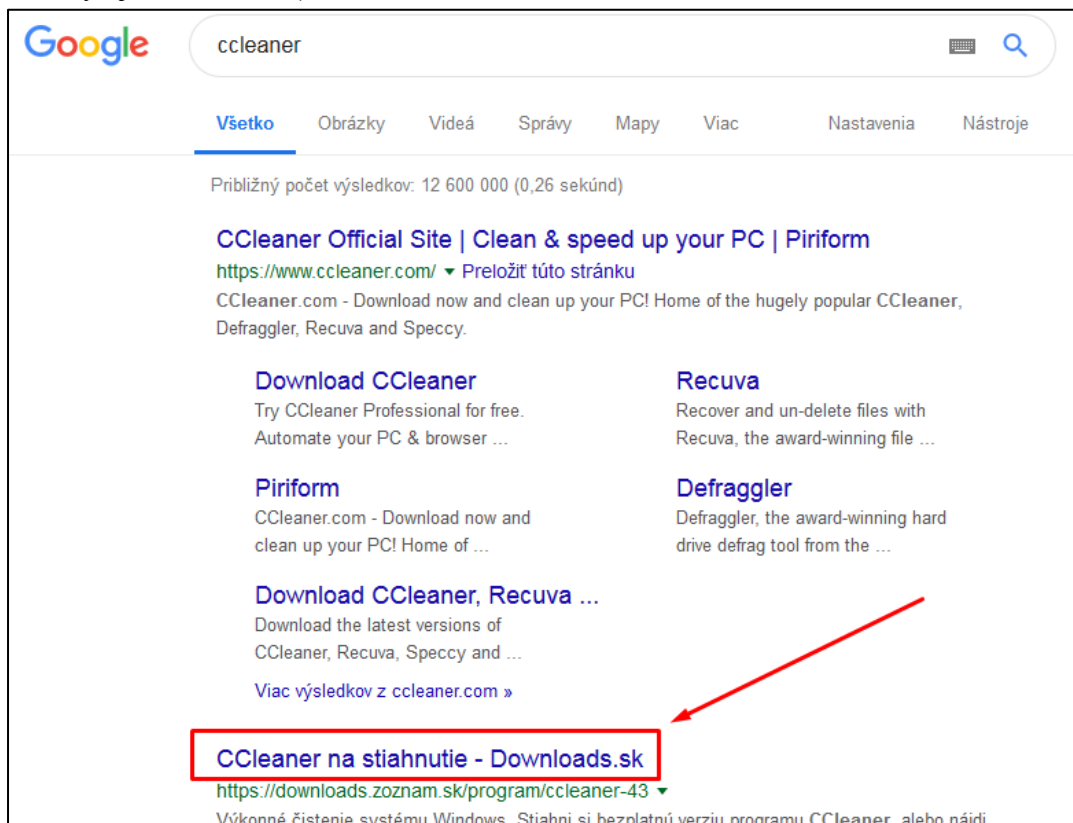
Google

ccleaner

Všetko Obrázky Videá Správy Mapy Viac Nastavenia Nástroje

Približný počet výsledkov: 12 600 000 (0,26 sekúnd)

CCleaner Official Site | Clean & speed up your PC | Piriform
https://www.ccleaner.com/ ▾ Preložiť túto stránku
CCleaner.com - Download now and clean up your PC! Home of the hugely popular CCleaner, Defraggler, Recuva and Speccy.

Download CCleaner
Try CCleaner Professional for free. Automate your PC & browser ...

Recuva
Recover and un-delete files with Recuva, the award-winning file ...

Piriform
CCleaner.com - Download now and clean up your PC! Home of ...

Defraggler
Defraggler, the award-winning hard drive defrag tool from the ...

Download CCleaner, Recuva ...
Download the latest versions of CCleaner, Recuva, Speccy and ...

Viac výsledkov z ccleaner.com »

CCleaner na stiahnutie - Downloads.sk
https://downloads.zoznam.sk/program/ccleaner-43 ▾
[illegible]